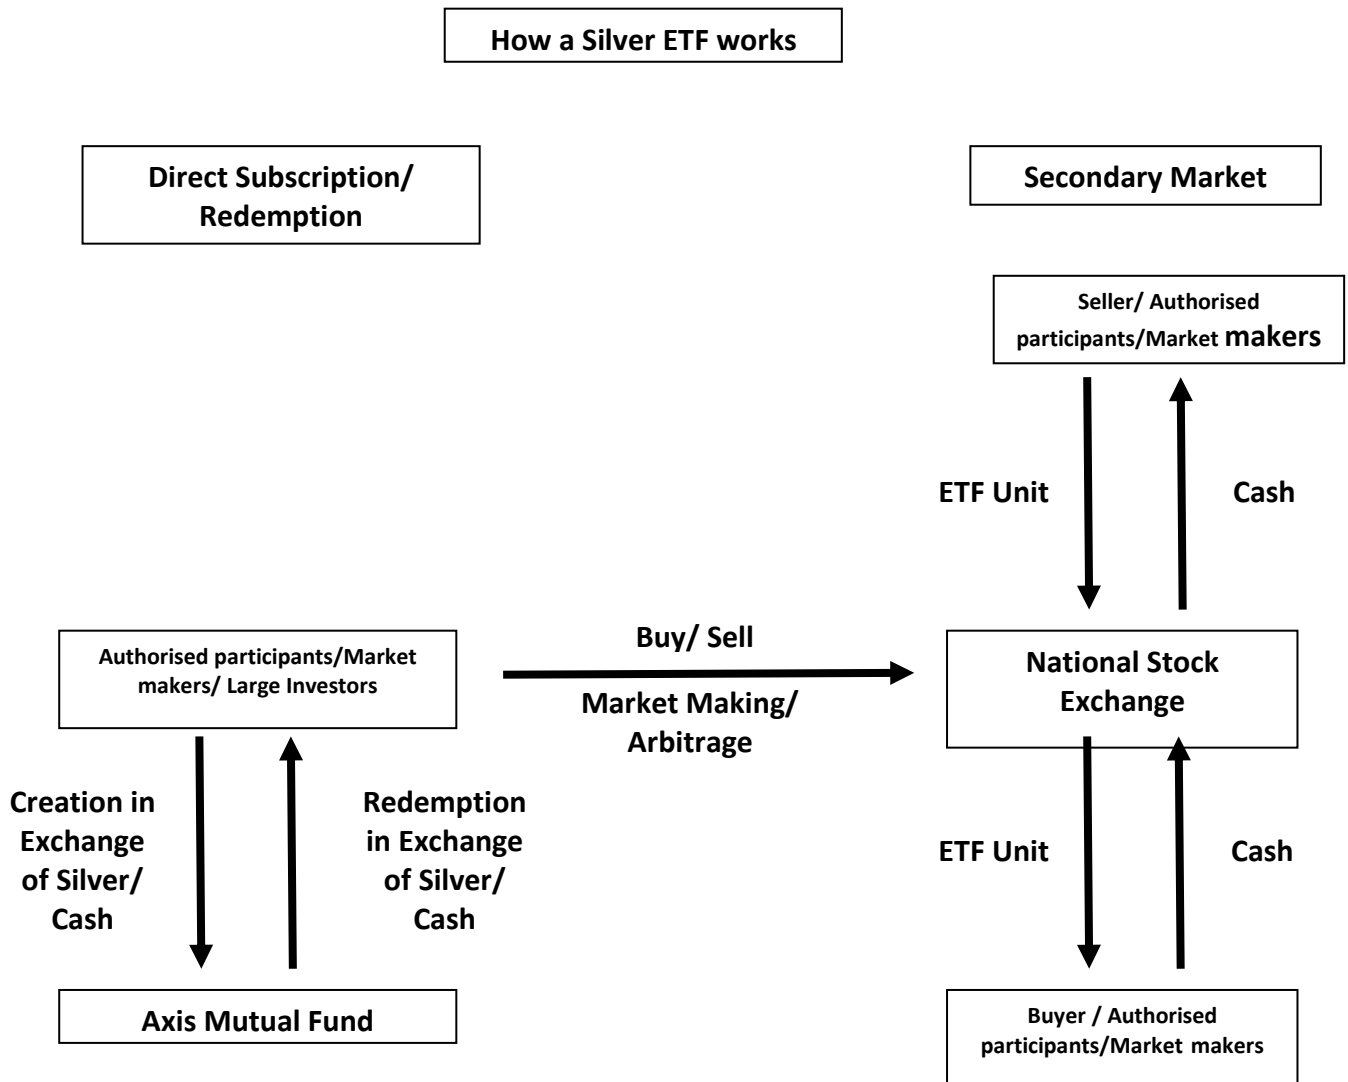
How a Silver ETF works

Direct Subscription/ Redemption

Secondary Market

Seller/ Authorised participants/Market makers

ETF Unit

Cash

Authorised participants/Market makers/ Large Investors

Buy/ Sell

Market Making/ Arbitrage

National Stock Exchange

Creation in Exchange of Silver/ Cash

Redemption in Exchange of Silver/ Cash

ETF Unit

Cash

Axis Mutual Fund

Buyer / Authorised participants/Market makers